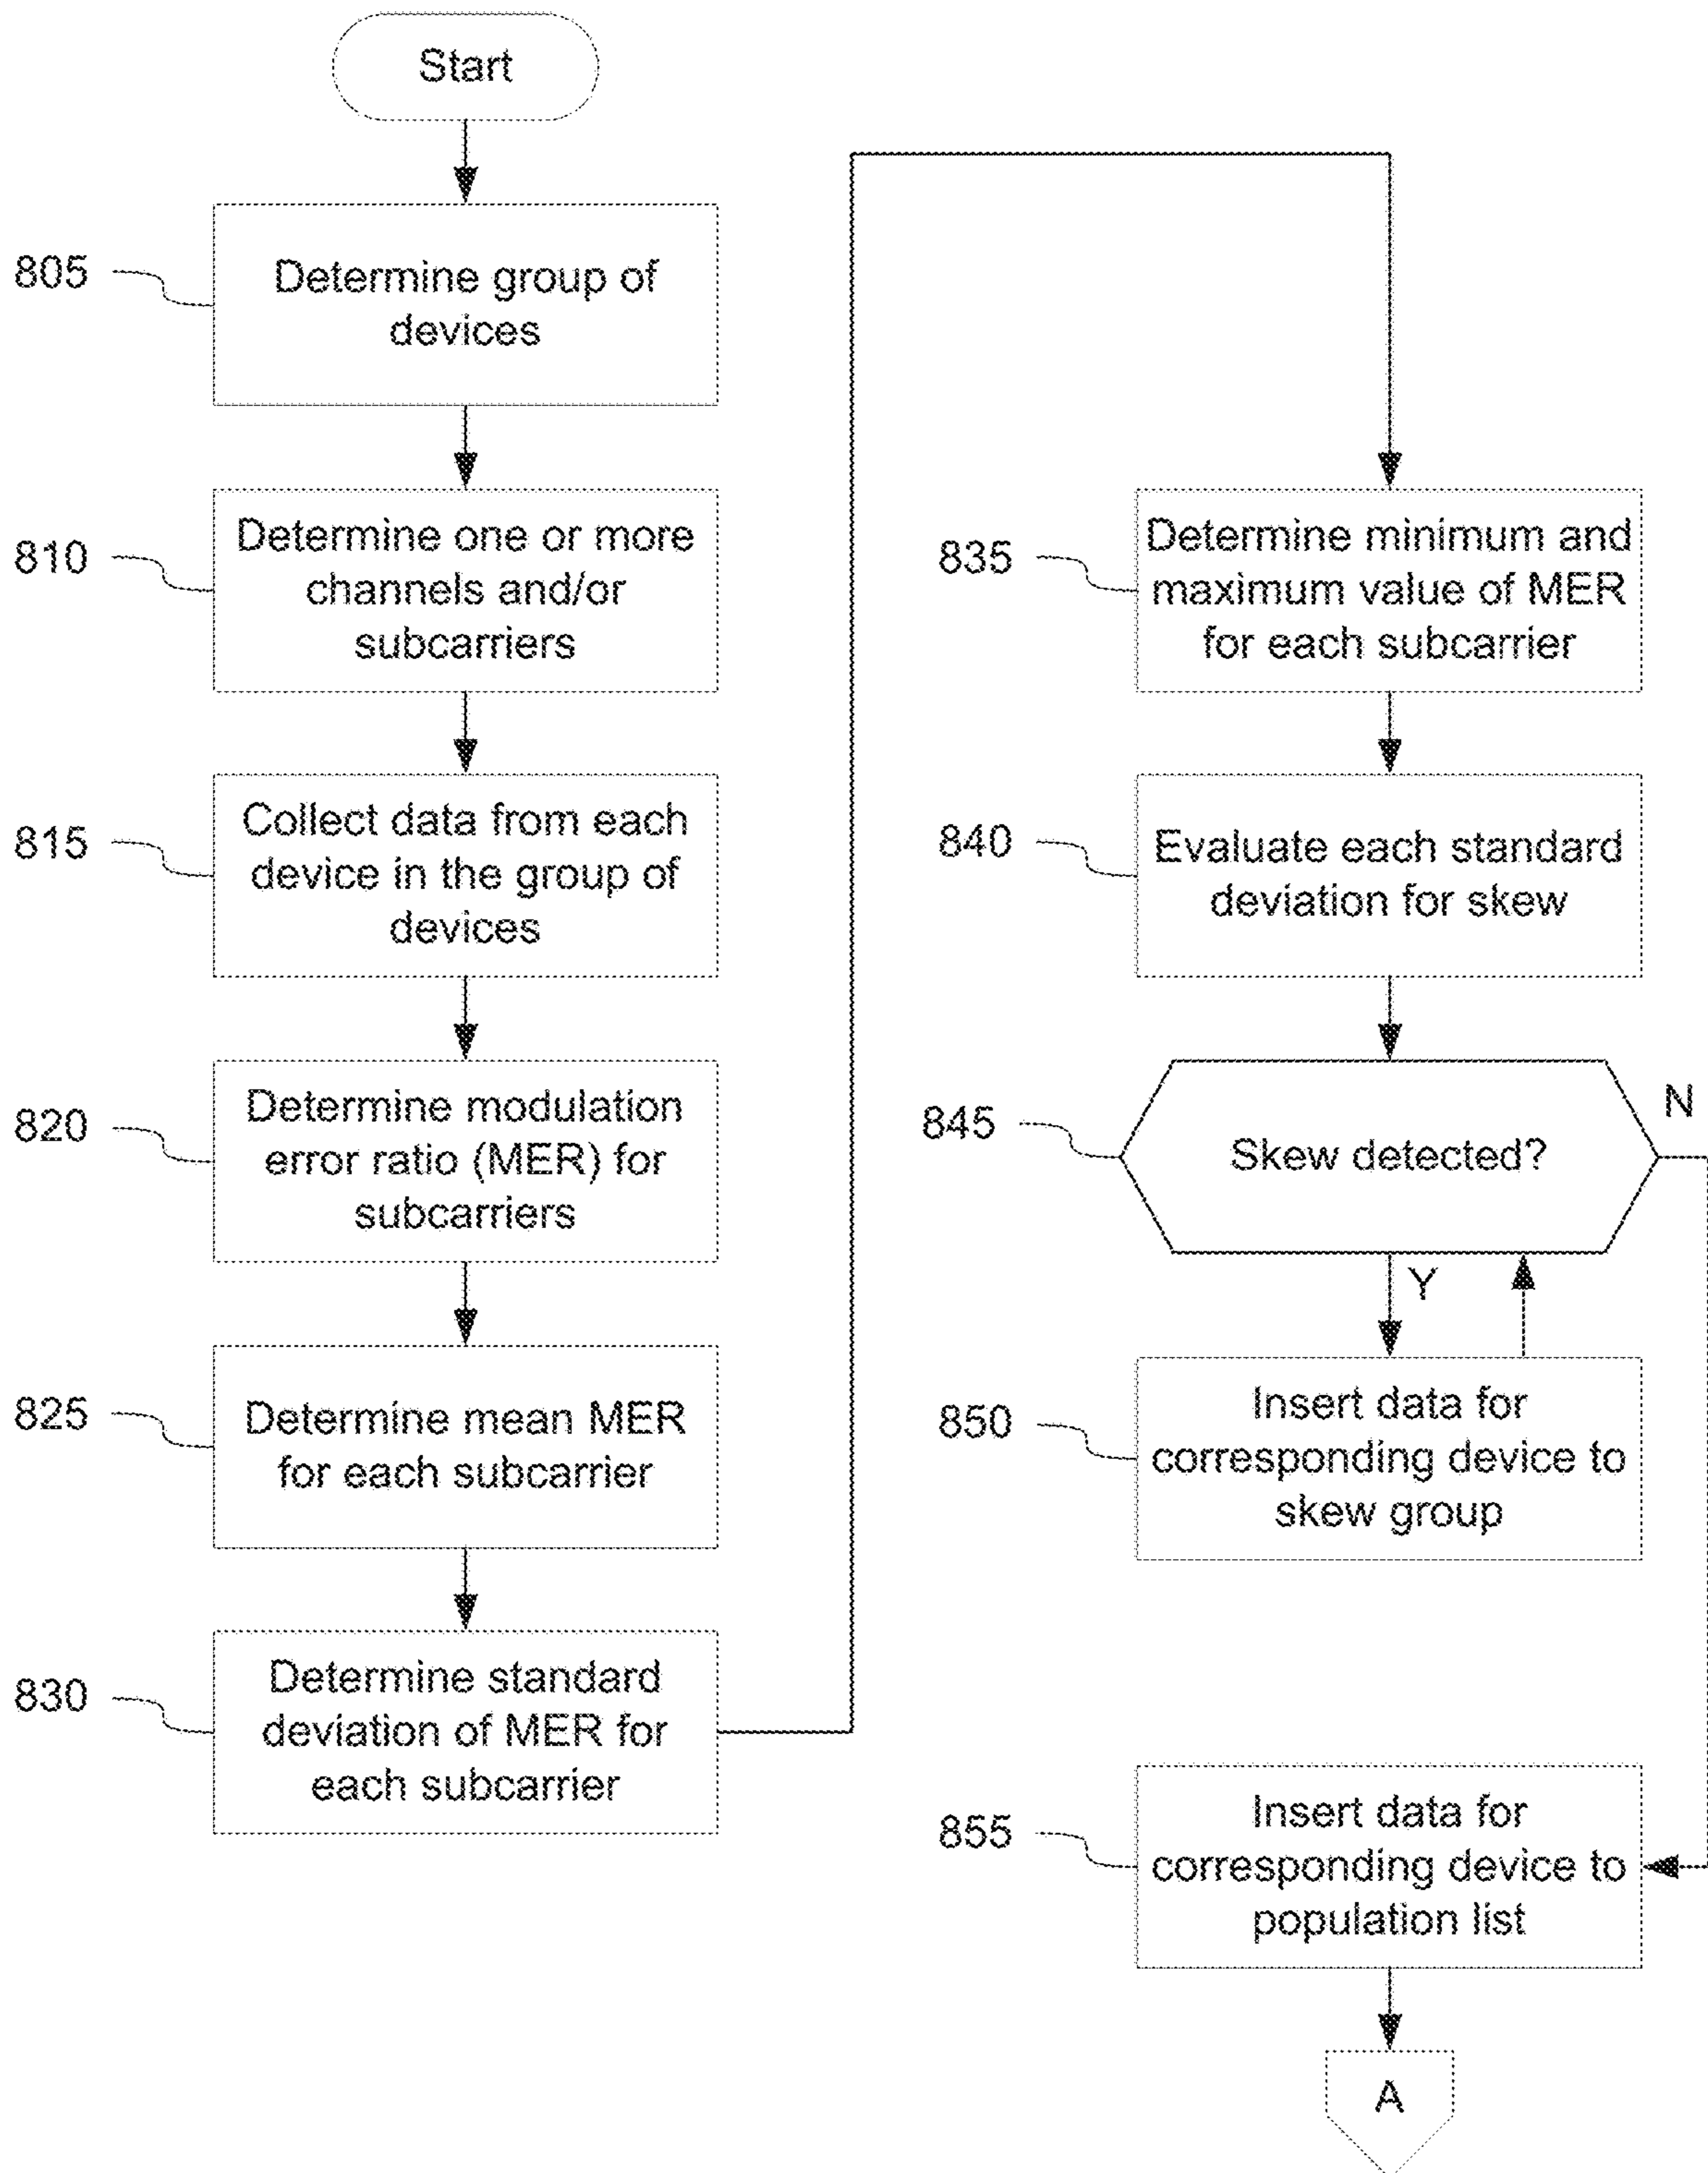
Start

805 Determine group of devices

810 Determine one or more channels and/or subcarriers

815 Collect data from each device in the group of devices

820 Determine modulation error ratio (MER) for subcarriers

825 Determine mean MER for each subcarrier

830 Determine standard deviation of MER for each subcarrier

835 Determine minimum and maximum value of MER for each subcarrier

840 Evaluate each standard deviation for skew

845 Skew detected?

N

Y

850 Insert data for corresponding device to skew group

855 Insert data for corresponding device to population list

A